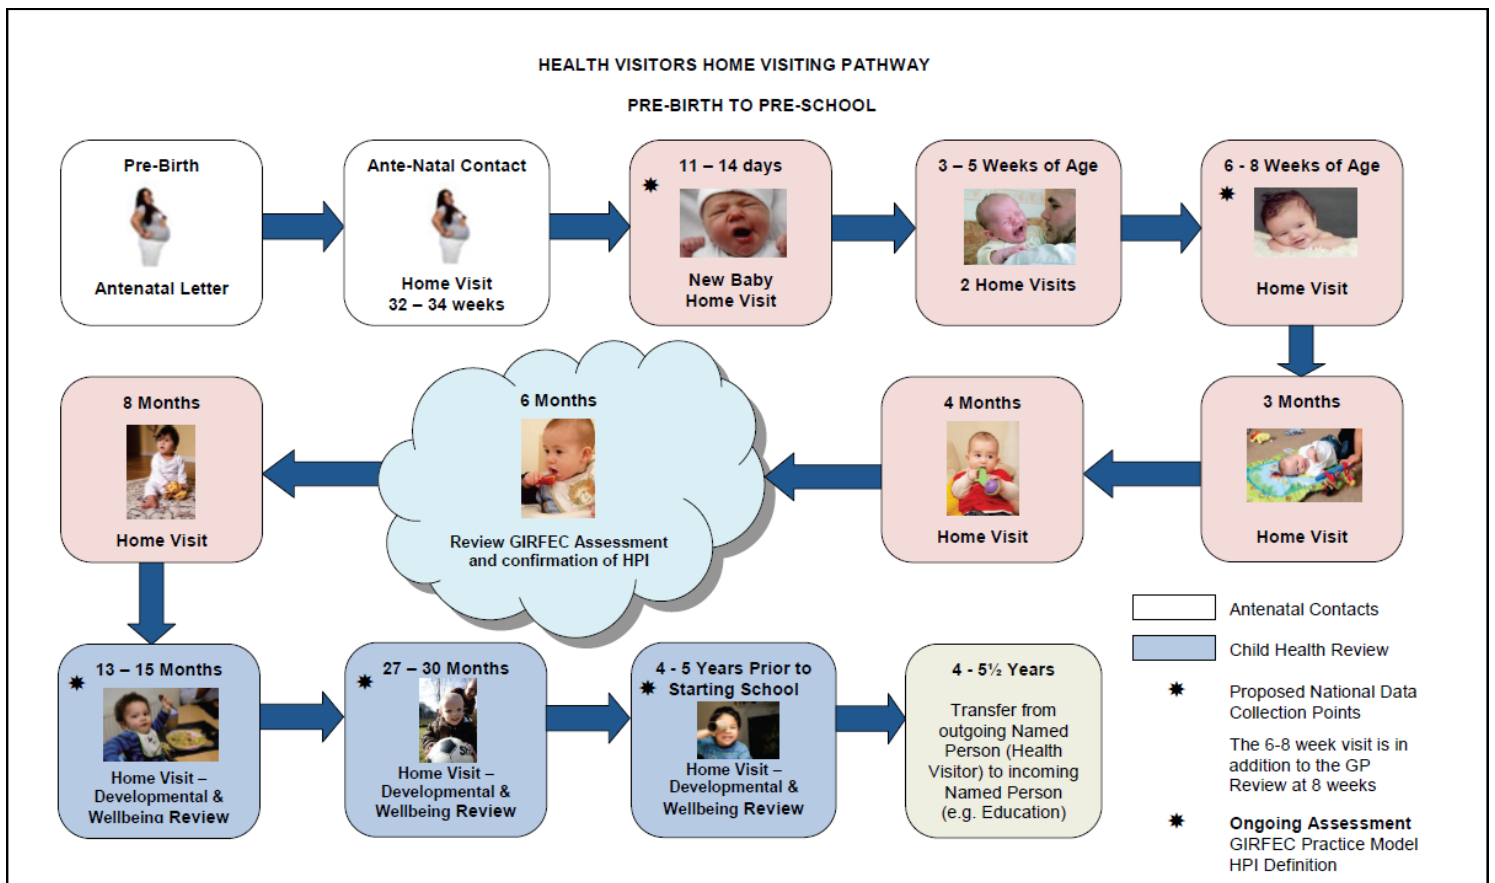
HEALTH VISITORS HOME VISITING PATHWAY

PRE-BIRTH TO PRE-SCHOOL

Pre-Birth

Antenatal Letter

Ante-Natal Contact

Home Visit
32 – 34 weeks

11 – 14 days
✸

New Baby
Home Visit

3 – 5 Weeks of Age

2 Home Visits

6 - 8 Weeks of Age
✸

Home Visit

3 Months

Home Visit

4 Months

Home Visit

6 Months

Review GIRFEC Assessment and confirmation of HPI

8 Months

Home Visit

13 – 15 Months
✸

Home Visit – Developmental & Wellbeing Review

27 – 30 Months
✸

Home Visit – Developmental & Wellbeing Review

4 - 5 Years Prior to Starting School
✸

Home Visit – Developmental & Wellbeing Review

4 - 5½ Years

Transfer from outgoing Named Person (Health Visitor) to incoming Named Person (e.g. Education)

Antenatal Contacts

Child Health Review

✸ Proposed National Data Collection Points

The 6-8 week visit is in addition to the GP Review at 8 weeks

✸ Ongoing Assessment
GIRFEC Practice Model
HPI Definition